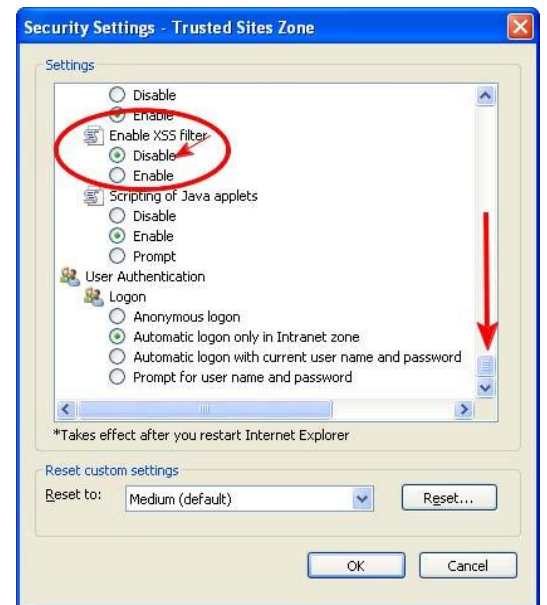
Security Settings - Trusted Sites Zone

Settings

Disable
Enable
Enable XSS filter
Disable
Enable
Scripting of Java applets
Disable
Enable
Prompt
User Authentication
Logon
Anonymous logon
Automatic logon only in Intranet zone
Automatic logon with current user name and password
Prompt for user name and password

*Takes effect after you restart Internet Explorer

Reset custom settings
Reset to: Medium (default) Reset...

OK Cancel